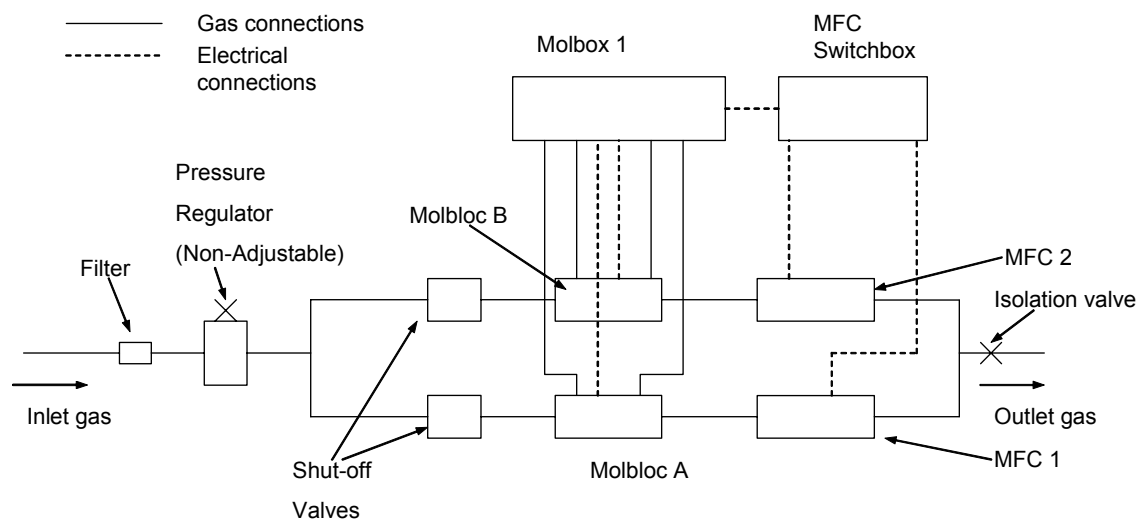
Gas connections
Electrical connections

Molbox 1

MFC Switchbox

Pressure Regulator (Non-Adjustable)

Molbloc B

MFC 2

Filter

Isolation valve

Inlet gas

Outlet gas

Shut-off Valves

Molbloc A

MFC 1